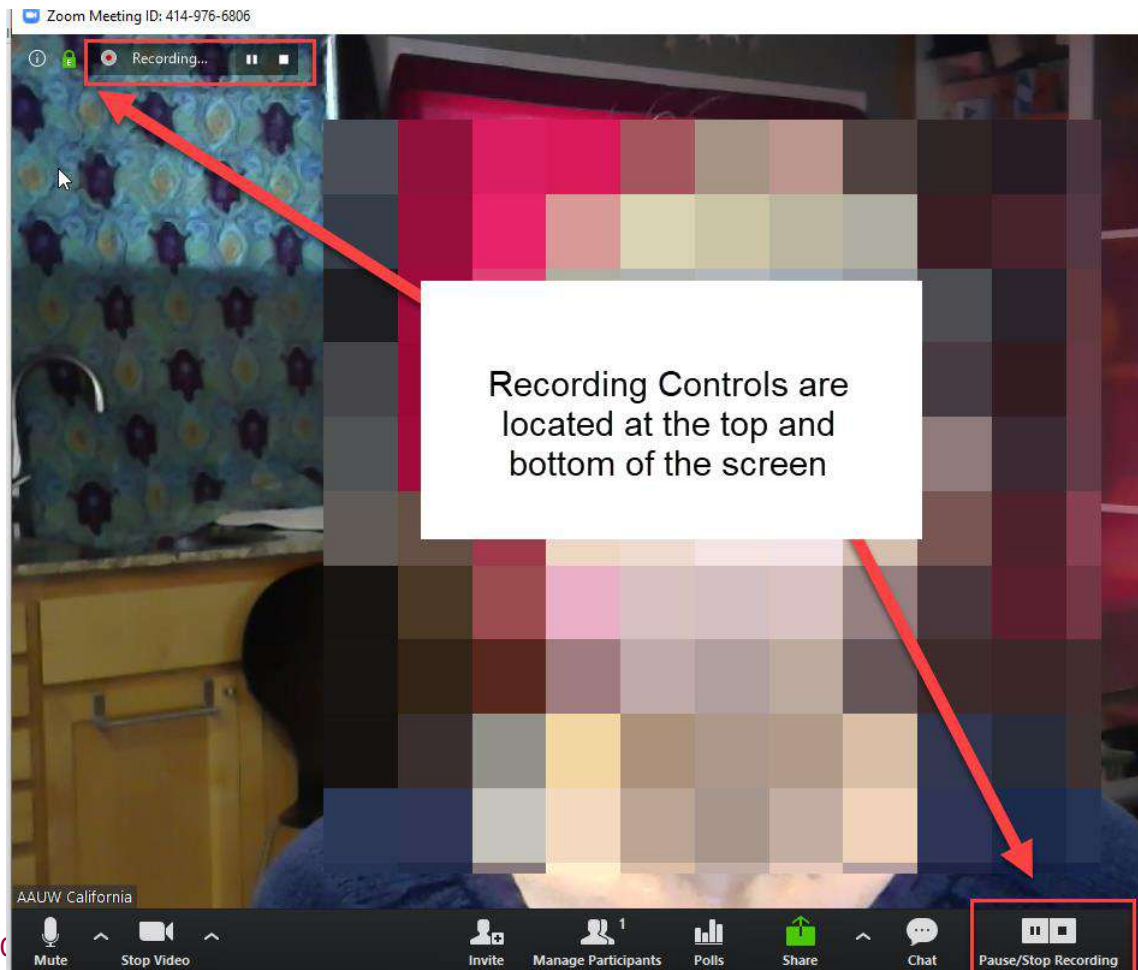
Zoom Meeting ID: 414-976-6806

Recording...

Recording Controls are located at the top and bottom of the screen

AAUW California

Mute
Stop Video
Invite
1
Manage Participants
Polls
Share
Chat
Pause/Stop Recording